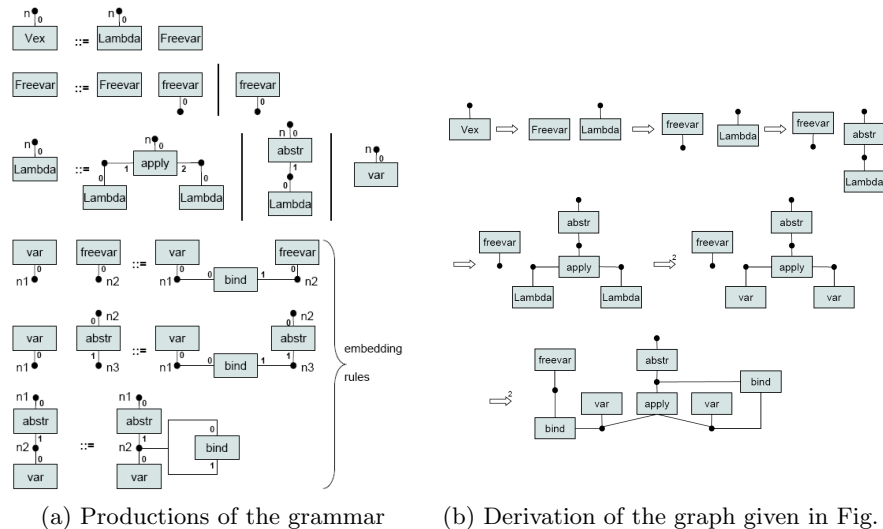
n 0 Vex ::= n 0 Lambda Freevar

Freevar ::= Freevar freevar 0 | freevar 0

n 0 Lambda ::= n 0 apply 1 2 0 Lambda 0 Lambda | n 0 abstr 0 Lambda | n 0 var

var 0 n1 freevar 0 n2 ::= var 0 n1 0 bind 1 freevar 0 n2

var 0 n1 0 n2 abstr 1 n3 ::= var 0 n1 0 bind 1 abstr 1 n3 n2

n1 0 abstr n2 1 0 var ::= n1 0 abstr n2 1 0 var 0 bind 1

embedding rules

Vex ⟹ Freevar Lambda ⟹ freevar Lambda ⟹ freevar abstr Lambda

⟹ freevar abstr apply Lambda Lambda $\Longrightarrow^2$ freevar abstr apply var var

$\Longrightarrow^2$ freevar abstr bind bind var apply var

(a) Productions of the grammar

(b) Derivation of the graph given in Fig.